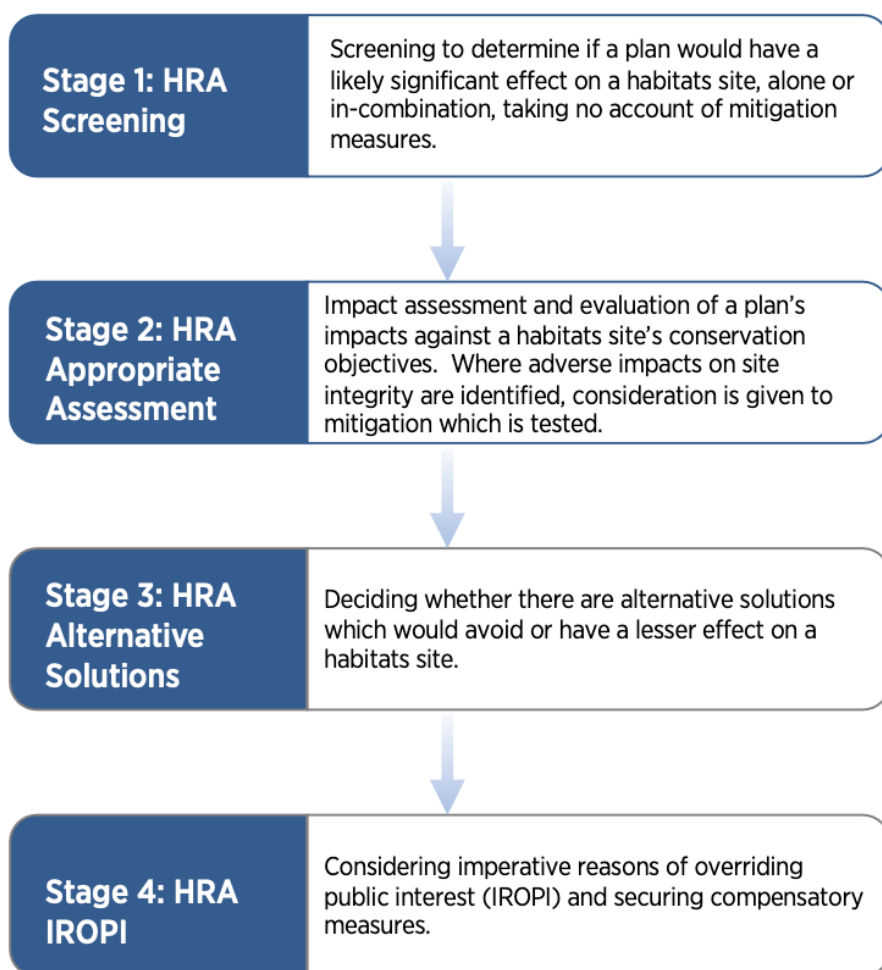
Stage 1: HRA Screening

Screening to determine if a plan would have a likely significant effect on a habitats site, alone or in-combination, taking no account of mitigation measures.

Stage 2: HRA Appropriate Assessment

Impact assessment and evaluation of a plan's impacts against a habitats site's conservation objectives. Where adverse impacts on site integrity are identified, consideration is given to mitigation which is tested.

Stage 3: HRA Alternative Solutions

Deciding whether there are alternative solutions which would avoid or have a lesser effect on a habitats site.

Stage 4: HRA IROPI

Considering imperative reasons of overriding public interest (IROPI) and securing compensatory measures.